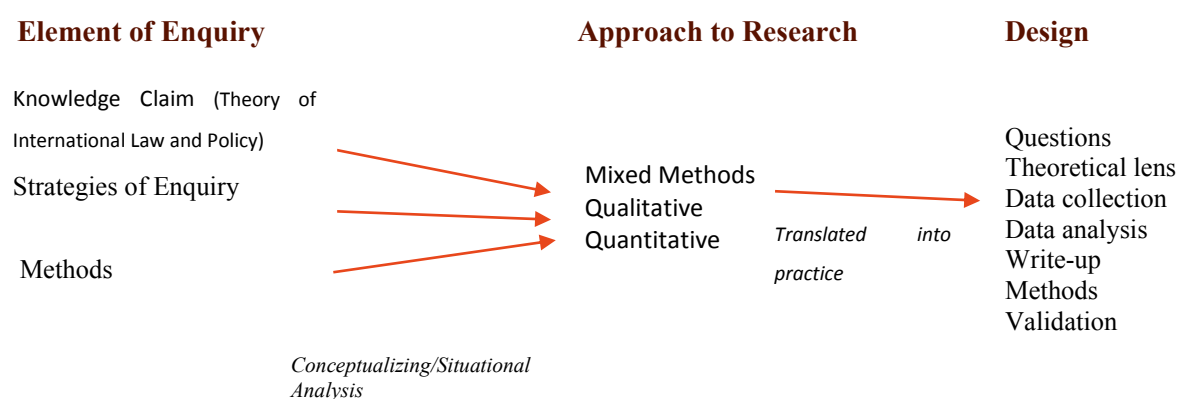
Element of Enquiry

Approach to Research

Design

Knowledge Claim (Theory of International Law and Policy)

Strategies of Enquiry

Methods

Mixed Methods
Qualitative
Quantitative

Translated into practice

Questions
Theoretical lens
Data collection
Data analysis
Write-up
Methods
Validation

Conceptualizing/Situational Analysis